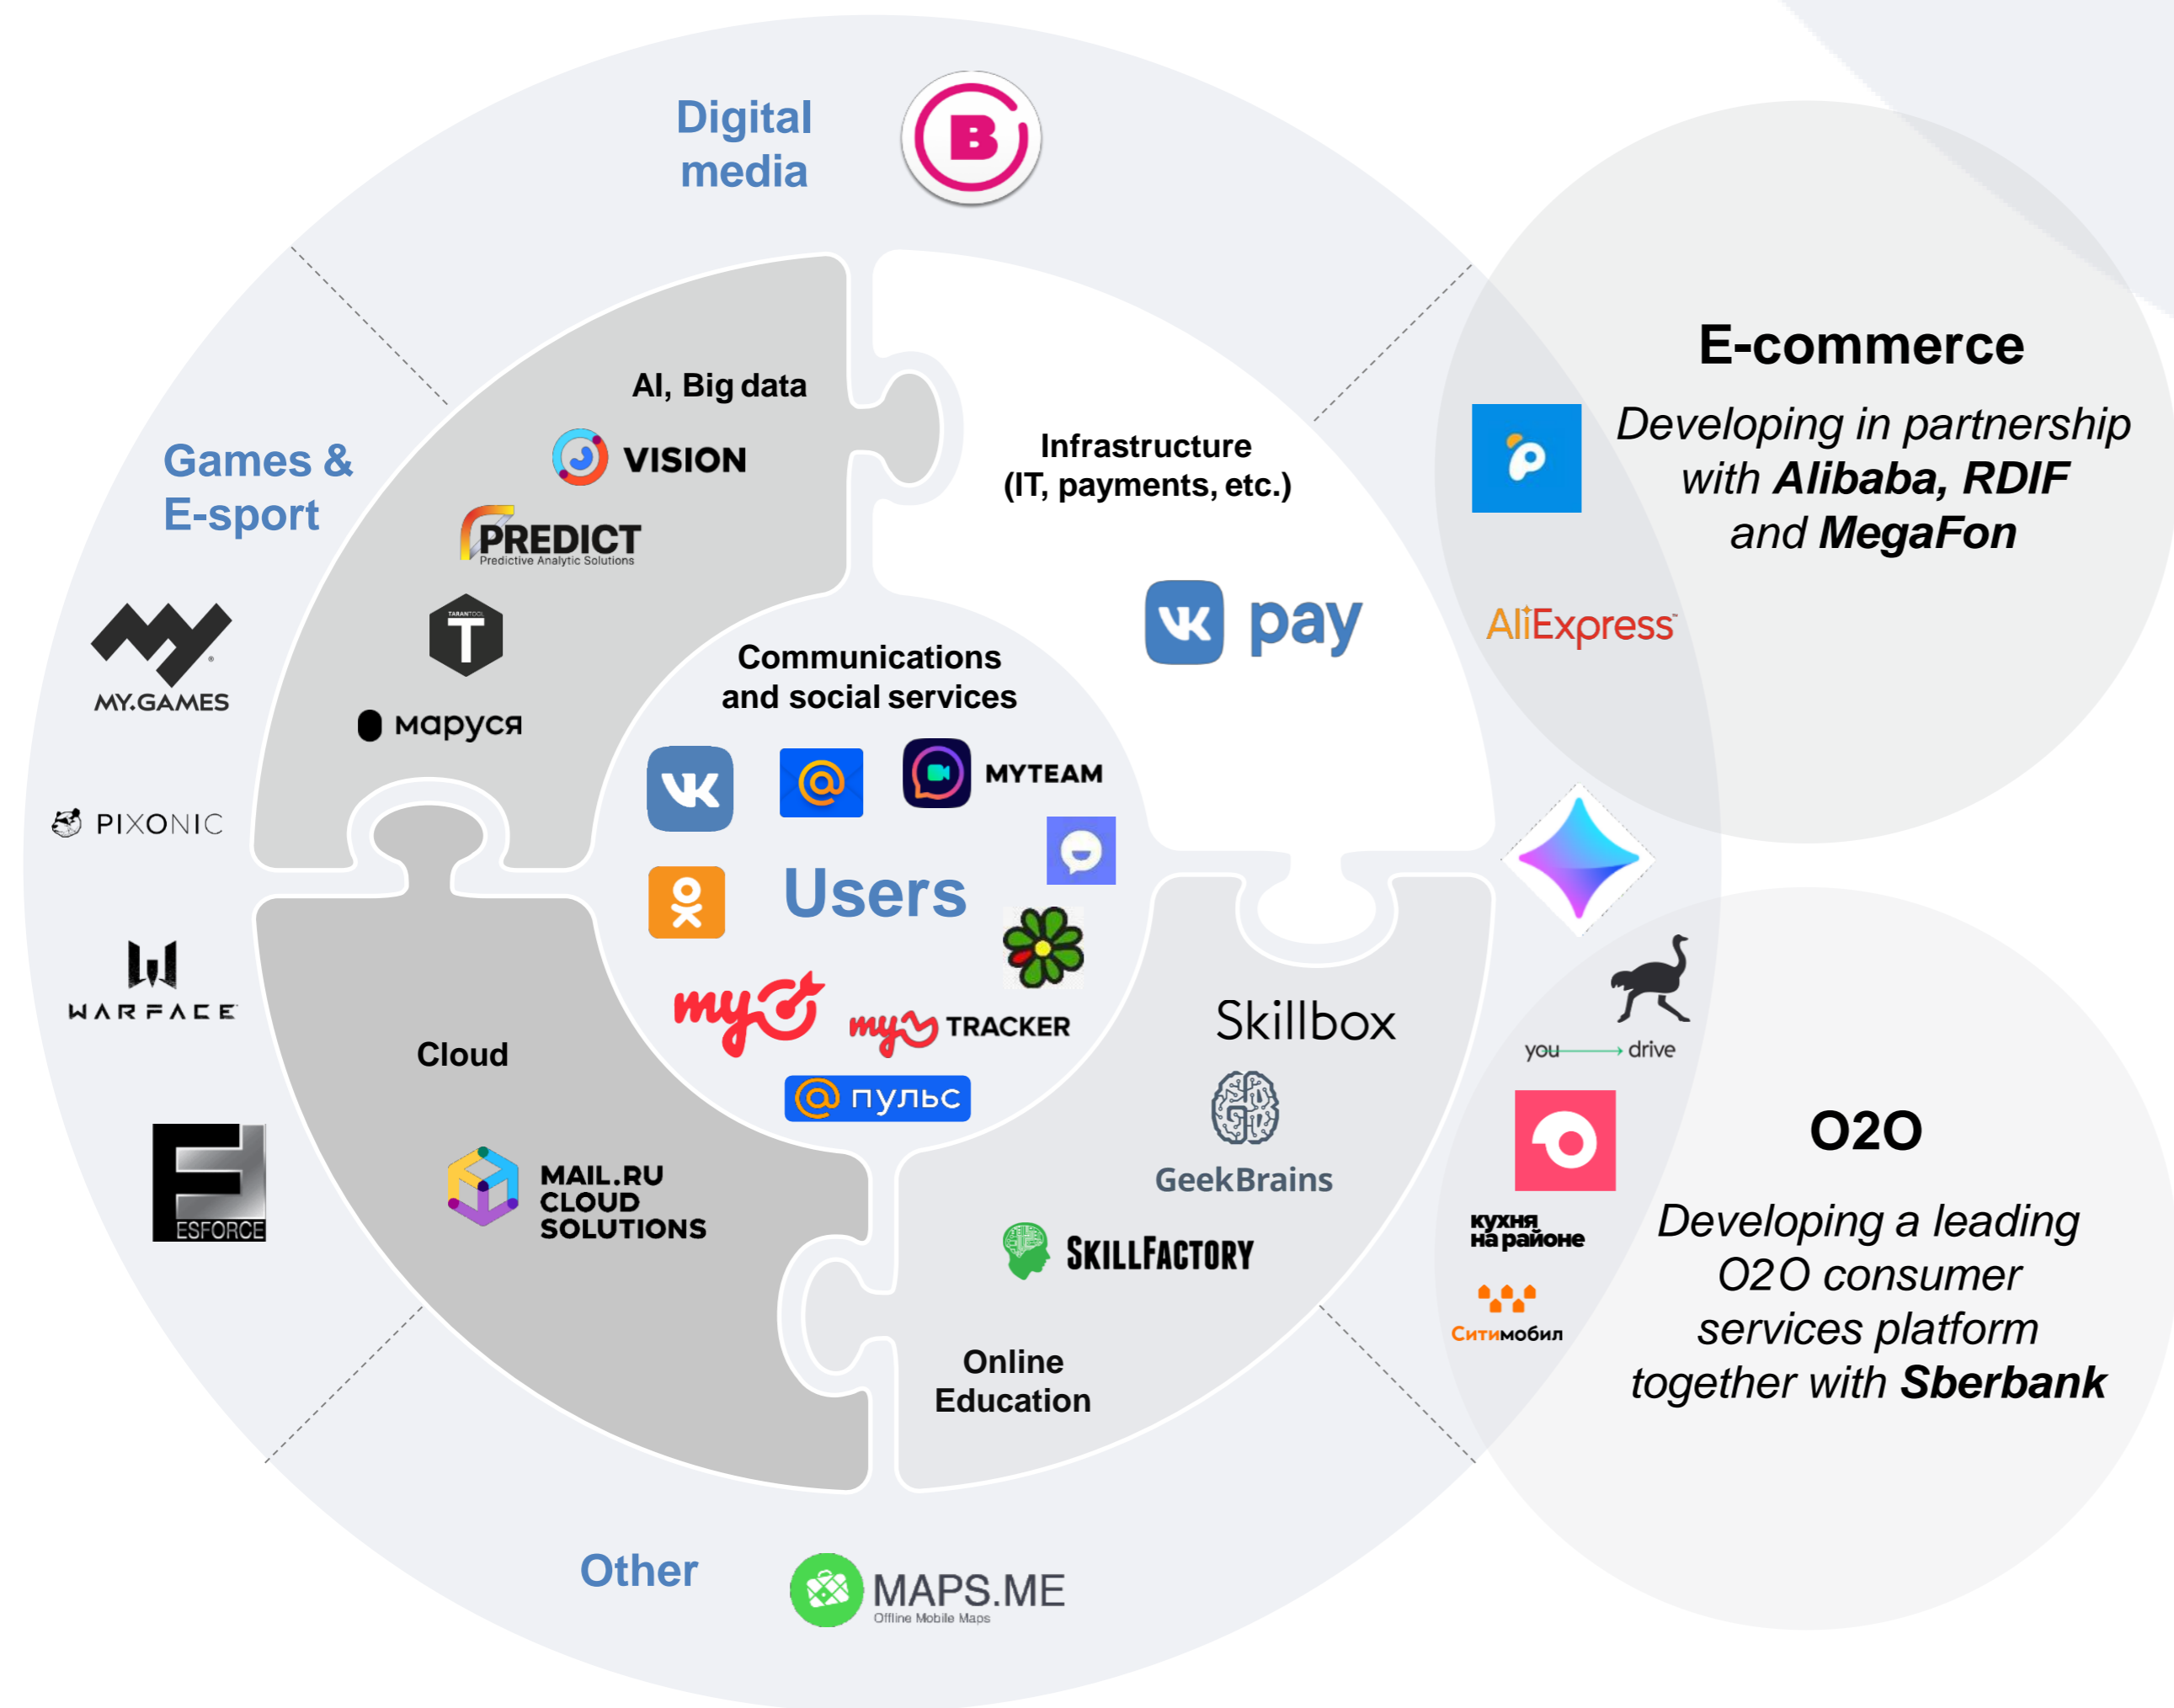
Digital media

Games & E-sport

MY.GAMES

PIXONIC

WARFACE

ESFORCE

AI, Big data

VISION

PREDICT
Predictive Analytic Solutions

TARANTOOL
T

маруся

Infrastructure
(IT, payments, etc.)

pay

Communications and social services

MYTEAM

Users

my

my TRACKER

пульс

Cloud

MAIL.RU CLOUD SOLUTIONS

Skillbox

GeekBrains

SKILLFACTORY

Online Education

Other

MAPS.ME
Offline Mobile Maps

E-commerce

*Developing in partnership with **Alibaba, RDIF** and **MegaFon***

AliExpress

you drive

кухня на районе

Ситимобил

O2O

*Developing a leading O2O consumer services platform together with **Sberbank***